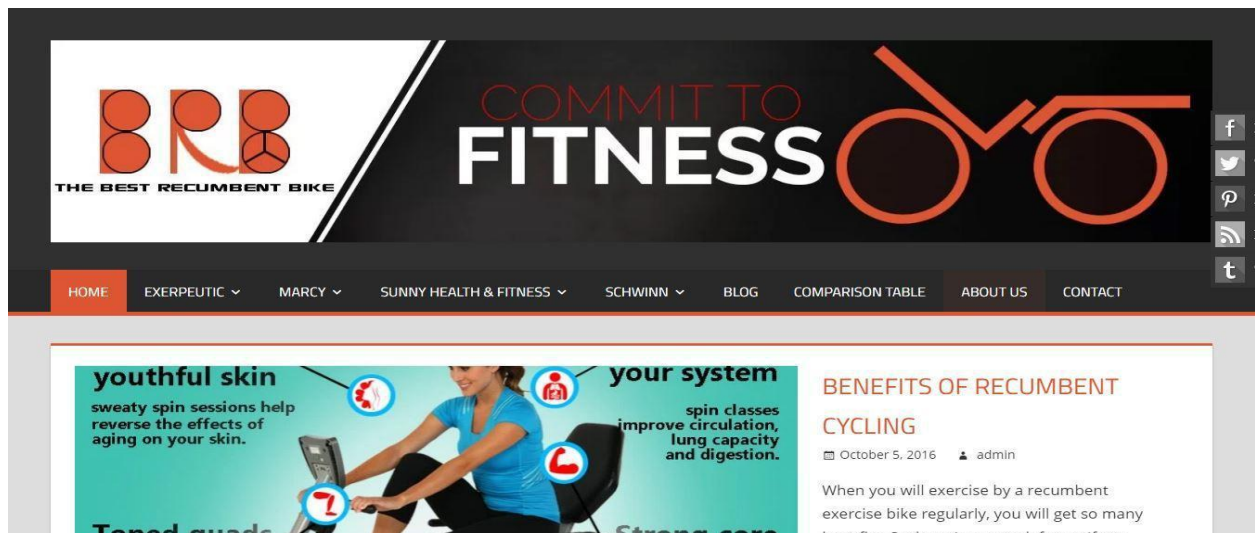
BRB
THE BEST RECUMBENT BIKE

COMMIT TO
FITNESS

f
p
t

HOME EXERPEUTIC MARCY SUNNY HEALTH & FITNESS SCHWINN BLOG COMPARISON TABLE ABOUT US CONTACT

youthful skin
sweaty spin sessions help reverse the effects of aging on your skin.

your system
spin classes improve circulation, lung capacity and digestion.

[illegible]

BENEFITS OF RECUMBENT CYCLING

October 5, 2016 admin

When you will exercise by a recumbent exercise bike regularly, you will get so many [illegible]